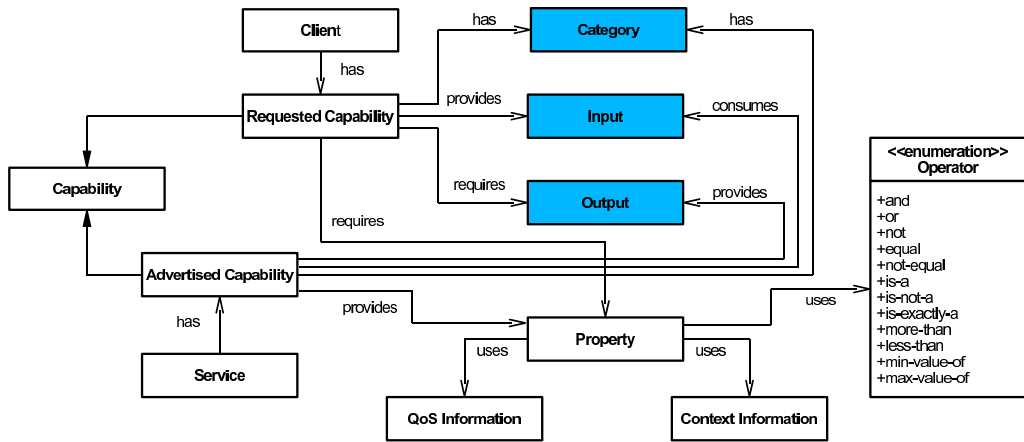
Client

has

Requested Capability

has

Category

has

provides

Input

consumes

requires

Output

provides

Capability

requires

Advertised Capability

provides

has

Property

uses

Service

uses

uses

QoS Information

Context Information

<<enumeration>>
Operator

+and
+or
+not
+equal
+not-equal
+is-a
+is-not-a
+is-exactly-a
+more-than
+less-than
+min-value-of
+max-value-of